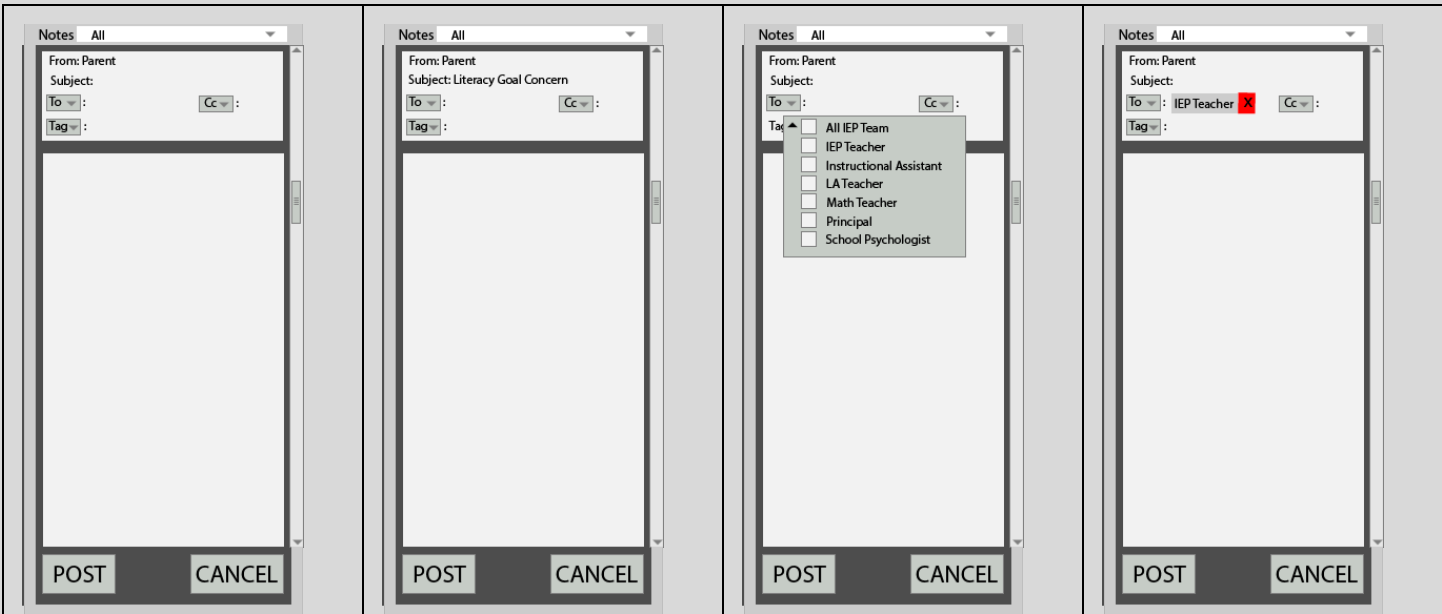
Notes All

From: Parent
Subject:
To : Cc :
Tag :

POST CANCEL

Notes All

From: Parent
Subject: Literacy Goal Concern
To : Cc :
Tag :

POST CANCEL

Notes All

From: Parent
Subject:
To : Cc :
Tag
All IEP Team
IEP Teacher
Instructional Assistant
LA Teacher
Math Teacher
Principal
School Psychologist

POST CANCEL

Notes All

From: Parent
Subject:
To : IEP Teacher X Cc :
Tag :

POST CANCEL